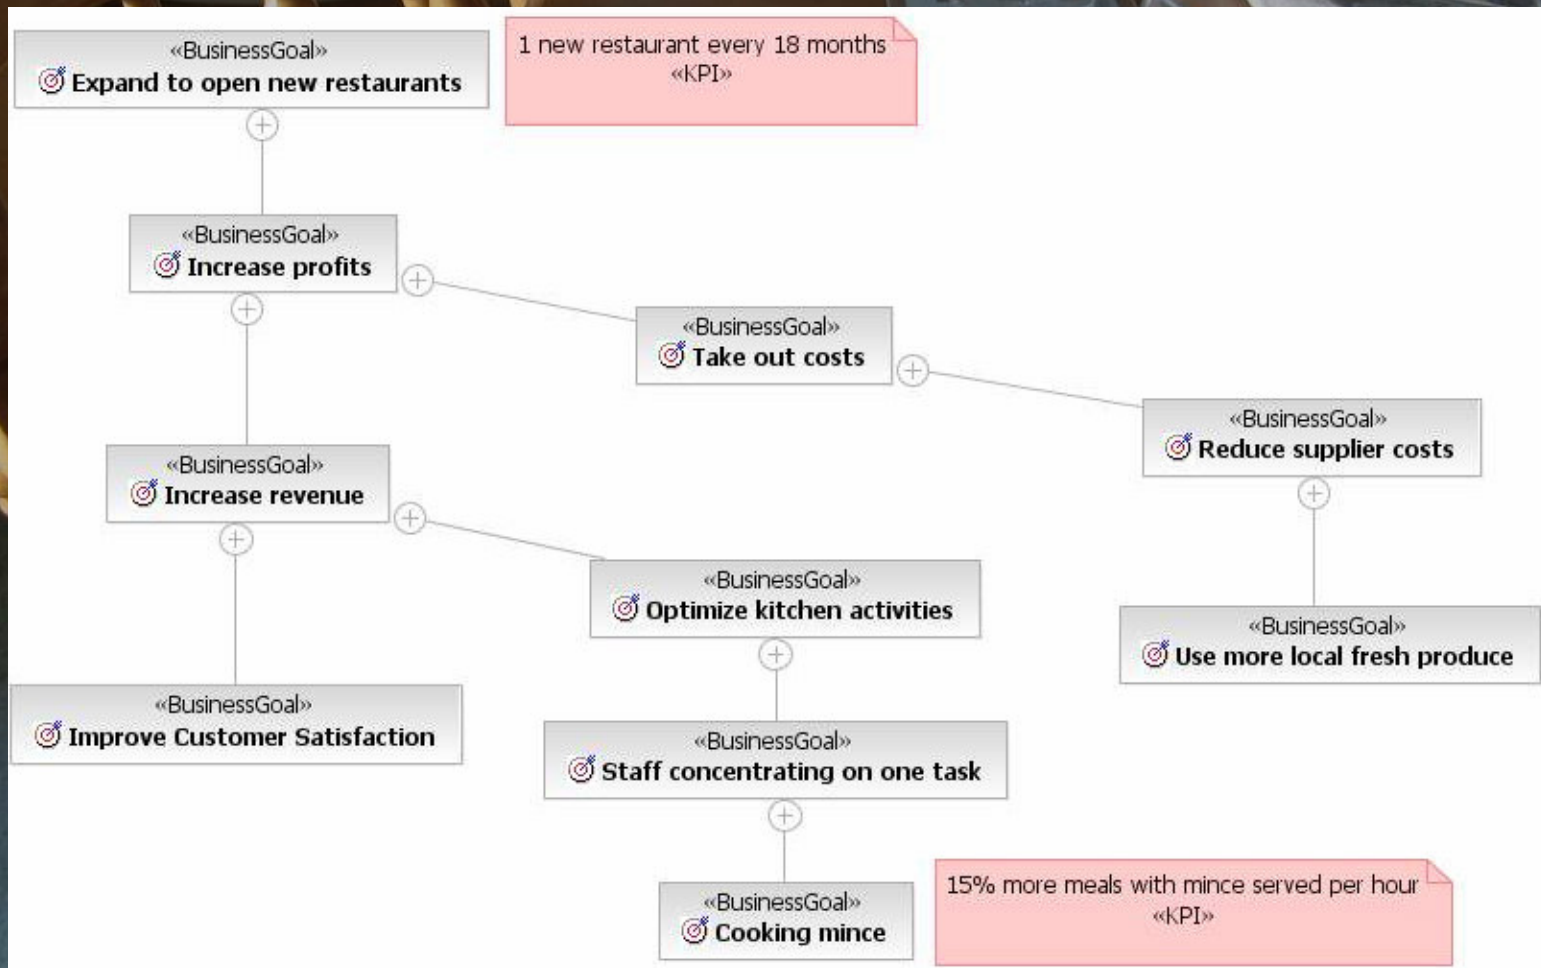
«BusinessGoal»
Expand to open new restaurants

1 new restaurant every 18 months
«KPI»

«BusinessGoal»
Increase profits

«BusinessGoal»
Take out costs

«BusinessGoal»
Reduce supplier costs

«BusinessGoal»
Increase revenue

«BusinessGoal»
Optimize kitchen activities

«BusinessGoal»
Use more local fresh produce

«BusinessGoal»
Improve Customer Satisfaction

«BusinessGoal»
Staff concentrating on one task

«BusinessGoal»
Cooking mince

15% more meals with mince served per hour
«KPI»